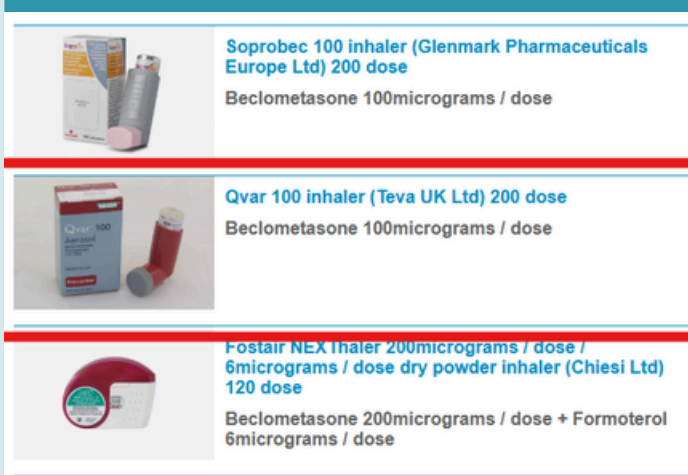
Soprobec 100 inhaler (Glenmark Pharmaceuticals Europe Ltd) 200 dose

Beclometasone 100micrograms / dose

Qvar 100 inhaler (Teva UK Ltd) 200 dose

Beclometasone 100micrograms / dose

Qvar 100

Fostair NEXThaler 200micrograms / dose / 6micrograms / dose dry powder inhaler (Chiesi Ltd) 120 dose

Beclometasone 200micrograms / dose + Formoterol 6micrograms / dose